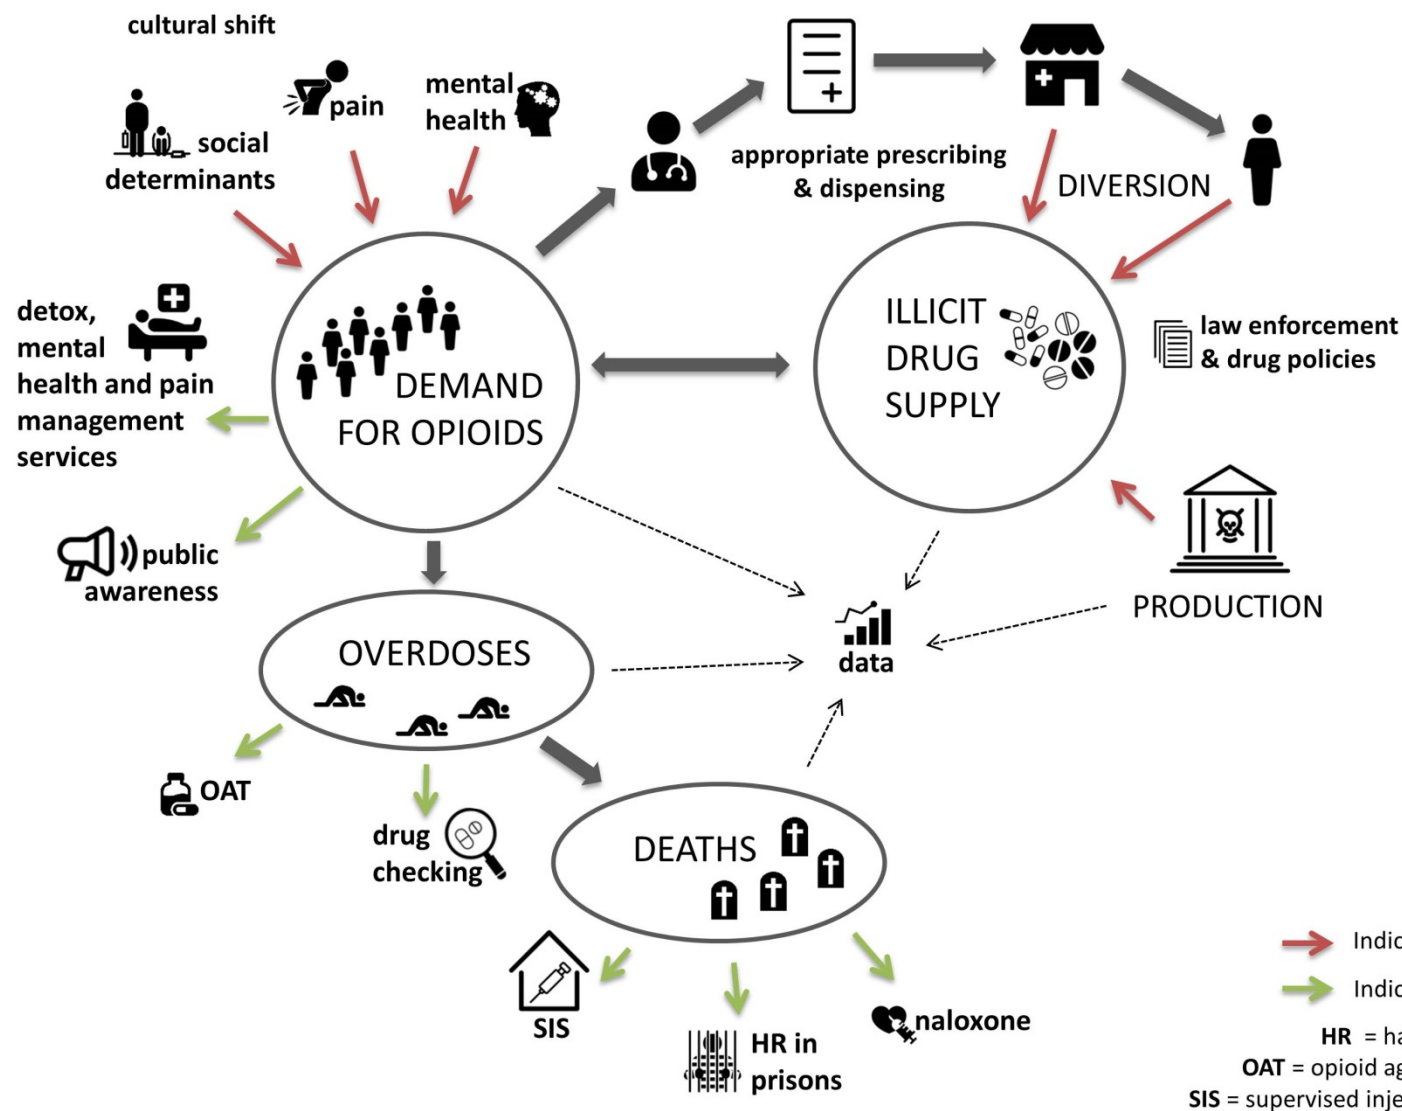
cultural shift

pain

mental health

social determinants

appropriate prescribing & dispensing

DIVERSION

DEMAND FOR OPIOIDS

ILLICIT DRUG SUPPLY

law enforcement & drug policies

detox, mental health and pain management services

public awareness

PRODUCTION

data

OVERDOSES

OAT

drug checking

DEATHS

SIS

HR in prisons

naloxone

Indic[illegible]

Indic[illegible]

HR = ha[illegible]

OAT = opioid ag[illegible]

SIS = supervised inje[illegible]